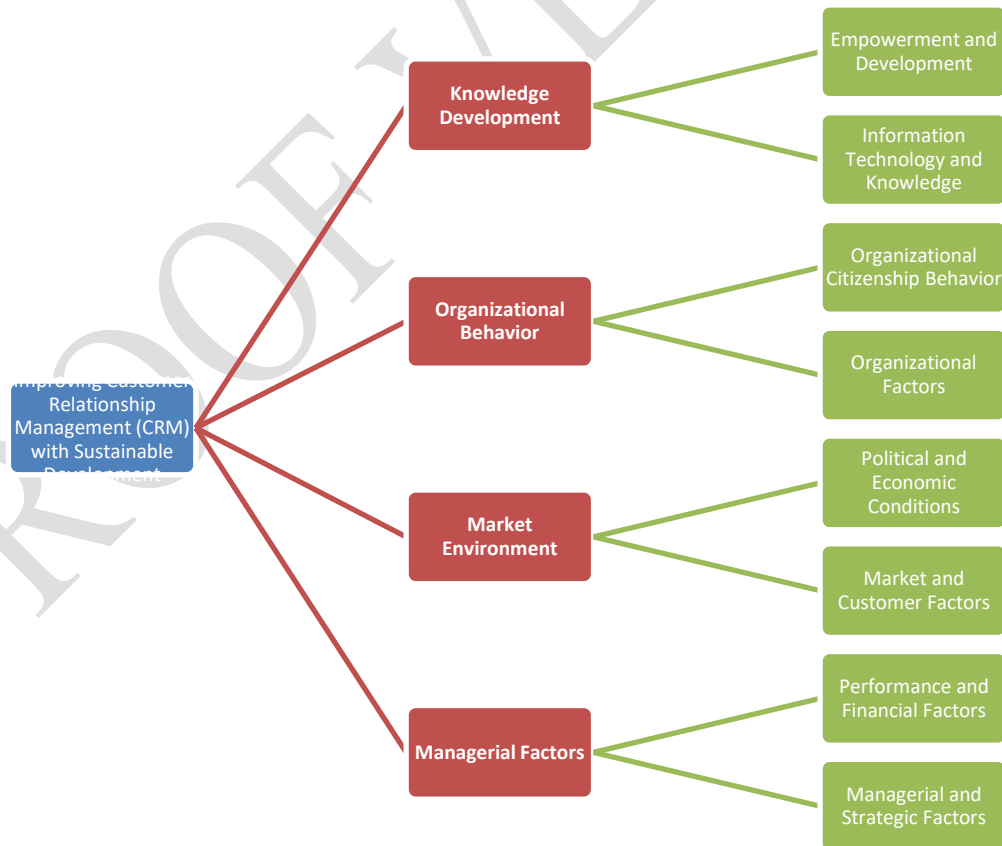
Improving Customer Relationship Management (CRM) with Sustainable Development

Knowledge Development

Empowerment and Development

Information Technology and Knowledge

Organizational Behavior

Organizational Citizenship Behavior

Organizational Factors

Market Environment

Political and Economic Conditions

Market and Customer Factors

Managerial Factors

Performance and Financial Factors

Managerial and Strategic Factors

PROOF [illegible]